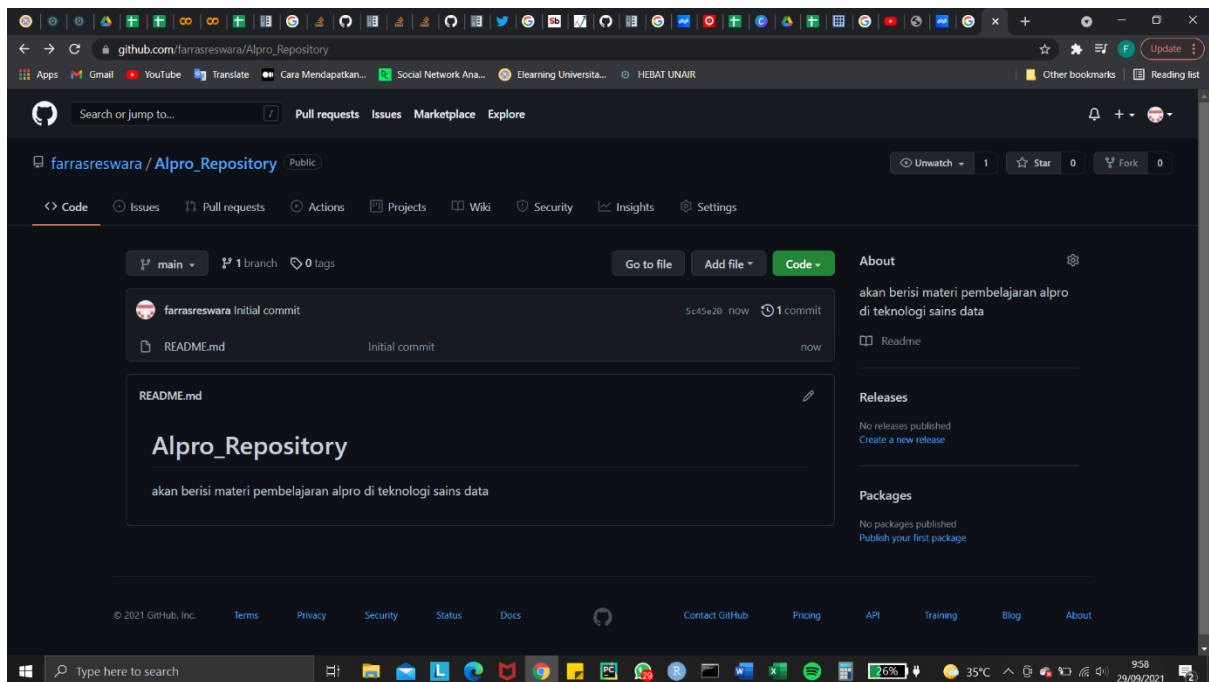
github.com/farrasreswara/Alpro_Repository

Update

Apps Gmail YouTube Translate Cara Mendapatkan... Social Network Ana... Elearning Universita... HEBAT UNAIR

Other bookmarks Reading list

Search or jump to... Pull requests Issues Marketplace Explore

farrasreswara / Alpro_Repository Public

Unwatch 1 Star 0 Fork 0

Code Issues Pull requests Actions Projects Wiki Security Insights Settings

main 1 branch 0 tags

Go to file Add file Code

farrasreswara Initial commit 5c45e20 now 1 commit

README.md Initial commit now

README.md

Alpro_Repository

akan berisi materi pembelajaran alpro di teknologi sains data

About

akan berisi materi pembelajaran alpro di teknologi sains data

Readme

Releases

No releases published
Create a new release

Packages

No packages published
Publish your first package

© 2021 GitHub, Inc. Terms Privacy Security Status Docs Contact GitHub Pricing API Training Blog About

Type here to search

26%

35°C

9:58
29/09/2021